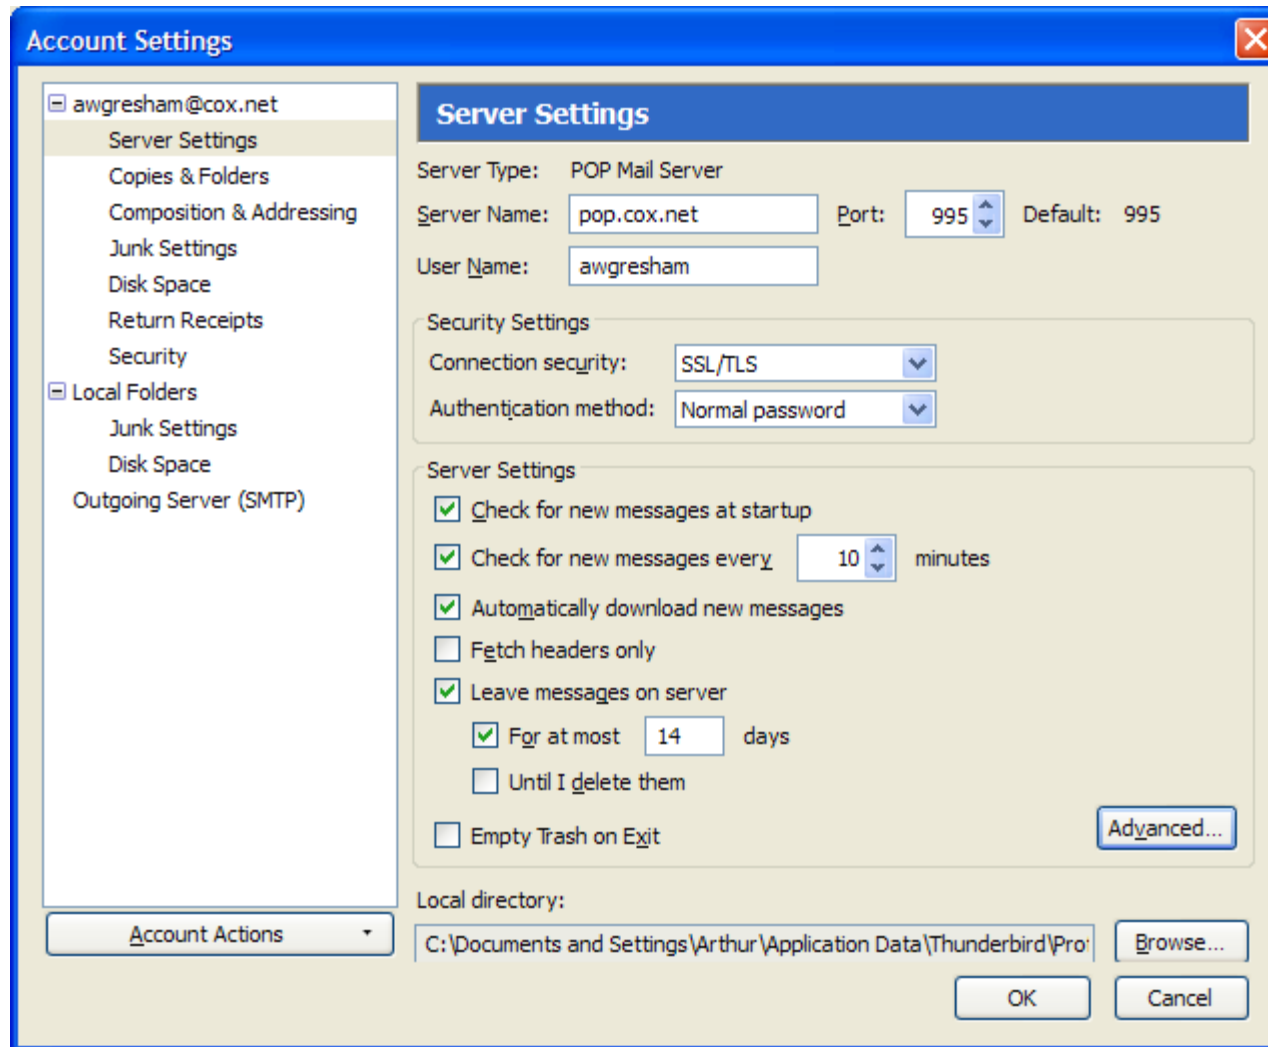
Account Settings

awgresham@cox.net
Server Settings
Copies & Folders
Composition & Addressing
Junk Settings
Disk Space
Return Receipts
Security
Local Folders
Junk Settings
Disk Space
Outgoing Server (SMTP)

Account Actions

Server Settings

Server Type: POP Mail Server

Server Name: pop.cox.net Port: 995 Default: 995

User Name: awgresham

Security Settings

Connection security: SSL/TLS

Authentication method: Normal password

Server Settings

Check for new messages at startup

Check for new messages every 10 minutes

Automatically download new messages

Fetch headers only

Leave messages on server

For at most 14 days

Until I delete them

Empty Trash on Exit

Advanced...

Local directory:

C:\Documents and Settings\Arthur\Application Data\Thunderbird\Pro

Browse...

OK

Cancel